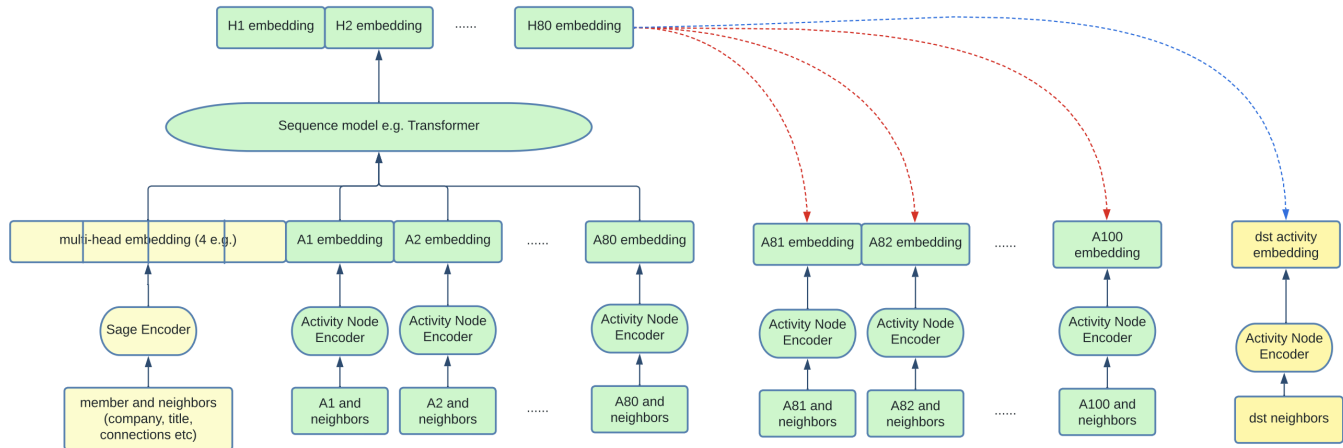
H1 embedding
H2 embedding
......
H80 embedding

Sequence model e.g. Transformer

multi-head embedding (4 e.g.)
A1 embedding
A2 embedding
......
A80 embedding
A81 embedding
A82 embedding
......
A100 embedding
dst activity embedding

Sage Encoder
Activity Node Encoder
Activity Node Encoder
Activity Node Encoder
Activity Node Encoder
Activity Node Encoder
Activity Node Encoder
Activity Node Encoder

member and neighbors (company, title, connections etc)
A1 and neighbors
A2 and neighbors
......
A80 and neighbors
A81 and neighbors
A82 and neighbors
......
A100 and neighbors
dst neighbors